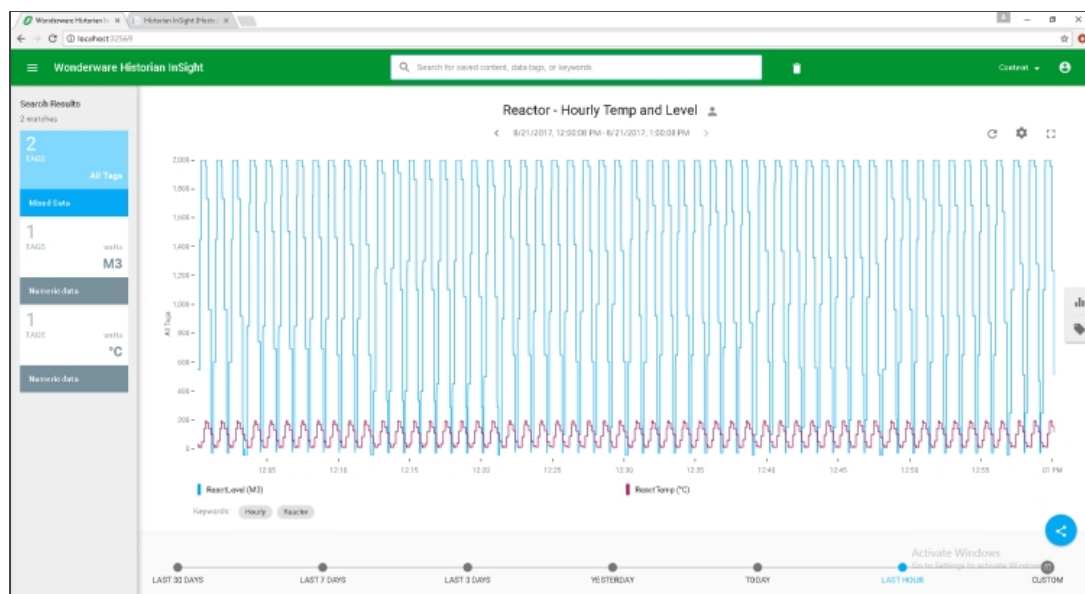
Wonderware Historian In ×
Historian InSight (Histo ×

localhost:32569

Wonderware Historian InSight

Search for saved content, data tags, or keywords.

Context

Search Results
2 matches

2
TAGS
All Tags

Mixed Data

1
TAGS
units
M3

Numeric data

1
TAGS
units
°C

Numeric data

Reactor - Hourly Temp and Level

8/21/2017, 12:00:08 PM - 8/21/2017, 1:00:08 PM

2,000
1,800
1,600
1,400
1,200
1,000
800
600
400
200
0

All Tags

12:05
12:10
12:15
12:20
12:25
12:30
12:35
12:40
12:45
12:50
12:55
01 PM

ReactLevel (M3)
ReactTemp (°C)

Keywords: Hourly Reactor

Activate Windows
Go to Settings to activate Windows.

LAST 30 DAYS
LAST 7 DAYS
LAST 3 DAYS
YESTERDAY
TODAY
LAST HOUR
CUSTOM